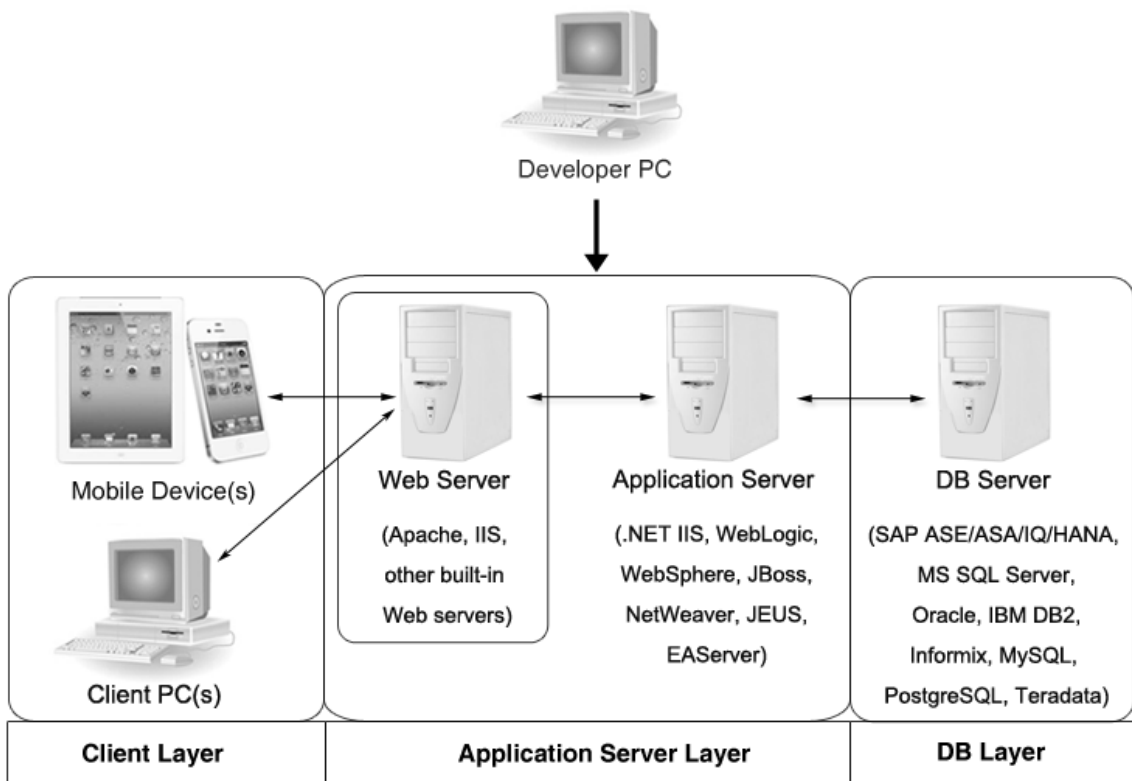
Developer PC

Mobile Device(s)

Client PC(s)

Web Server

(Apache, IIS, other built-in Web servers)

Application Server

(.NET IIS, WebLogic, WebSphere, JBoss, NetWeaver, JEUS, EAServer)

DB Server

(SAP ASE/ASA/IQ/HANA, MS SQL Server, Oracle, IBM DB2, Informix, MySQL, PostgreSQL, Teradata)

| Client Layer | Application Server Layer | DB Layer |
|---|---|---|